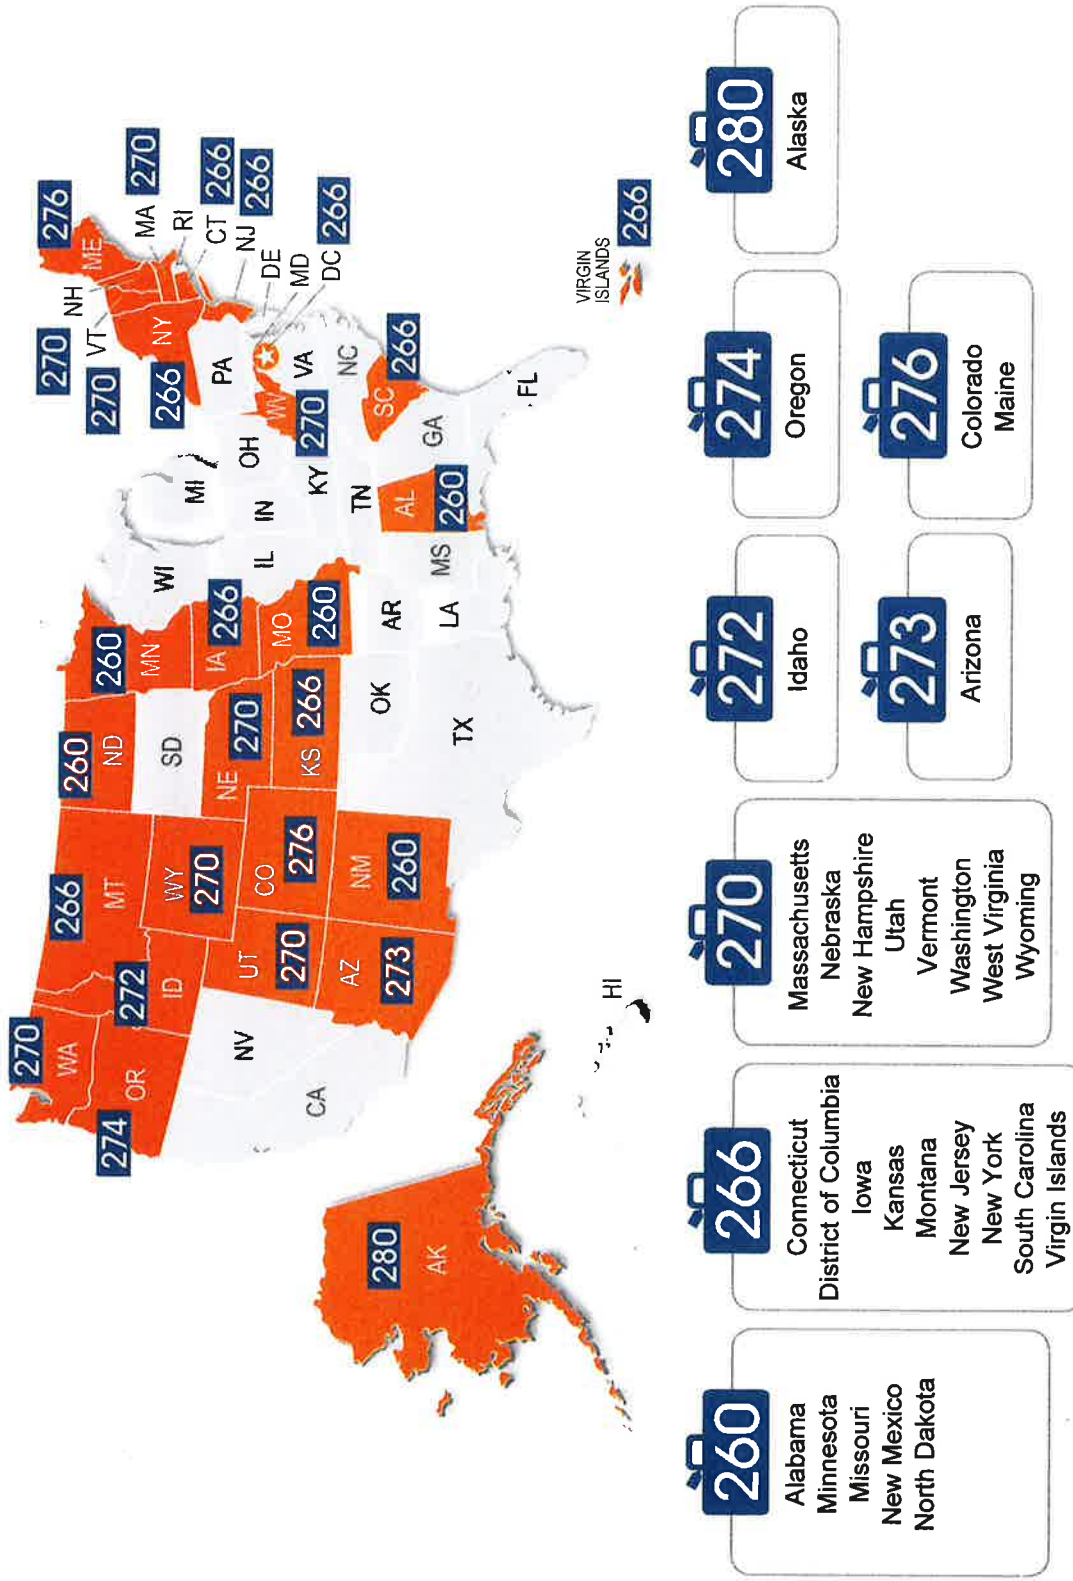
WA 270
OR 274
ID 272
MT 266
WY 270
NV
CA
UT 270
AZ 273
CO 276
NM 260
ND 260
SD
NE 270
KS 266
OK
TX
MN 260
IA 266
MO 260
AR
LA
WI
IL
MS
MI
IN
KY
TN
AL 260
OH
GA
FL
WV 270
VA
NC
SC 266
PA
NY 266
VT 270
NH 270
ME 276
MA 270
RI
CT 266
NJ 266
DE
MD
DC 266
VIRGIN ISLANDS 266
AK 280
HI

260
Alabama
Minnesota
Missouri
New Mexico
North Dakota

266
Connecticut
District of Columbia
Iowa
Kansas
Montana
New Jersey
New York
South Carolina
Virgin Islands

270
Massachusetts
Nebraska
New Hampshire
Utah
Vermont
Washington
West Virginia
Wyoming

272
Idaho

273
Arizona

274
Oregon

276
Colorado
Maine

280
Alaska